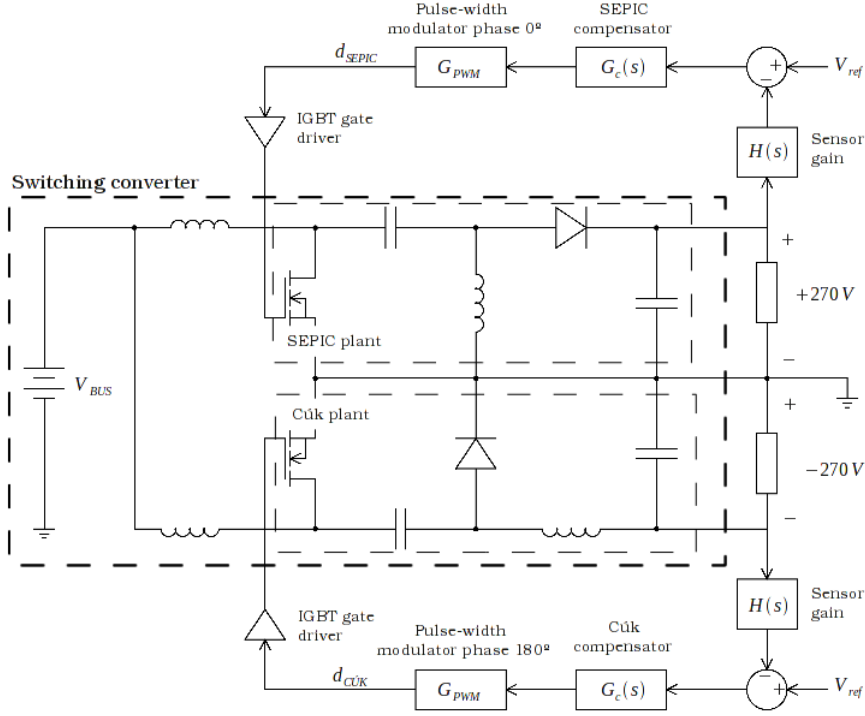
Pulse-width modulator phase 0º

SEPIC compensator

$d_{SEPIC}$

$G_{PWM}$

$G_c(s)$

+

−

$V_{ref}$

IGBT gate driver

$H(s)$

Sensor gain

Switching converter

+

+270 $V$

SEPIC plant

$V_{BUS}$

−

+

Cúk plant

−270 $V$

−

$H(s)$

Sensor gain

IGBT gate driver

Pulse-width modulator phase 180º

Cúk compensator

$d_{CÚK}$

$G_{PWM}$

$G_c(s)$

−

+

$V_{ref}$